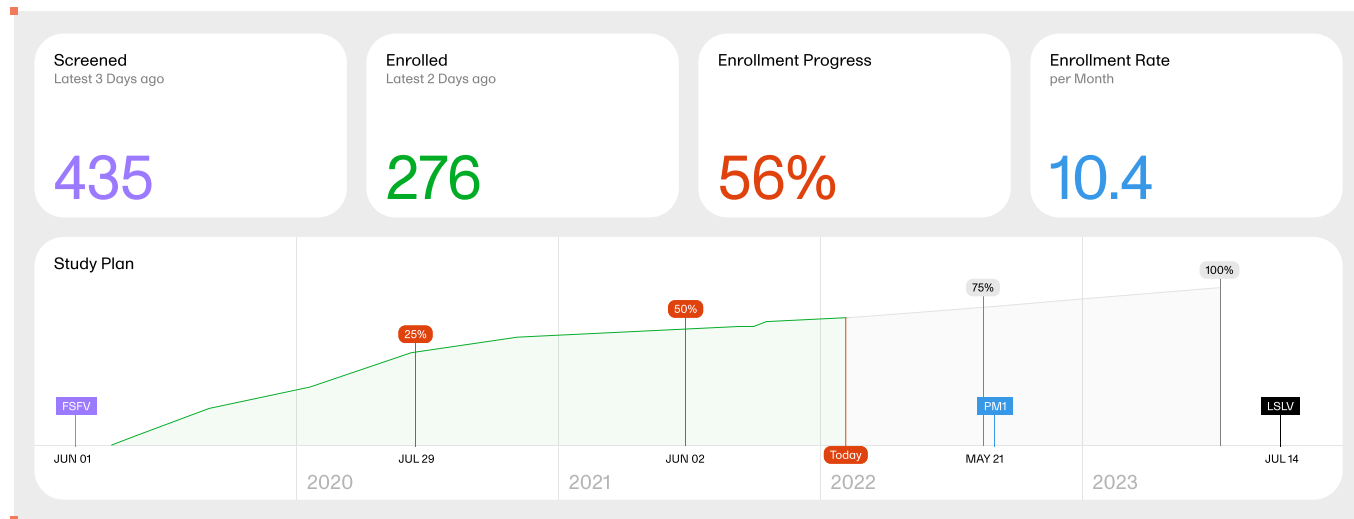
Screened
Latest 3 Days ago
435

Enrolled
Latest 2 Days ago
276

Enrollment Progress
56%

Enrollment Rate
per Month
10.4

Study Plan

100%
75%
50%
25%
FSFV
PM1
LSLV
JUN 01
JUL 29
JUN 02
Today
MAY 21
JUL 14
2020
2021
2022
2023